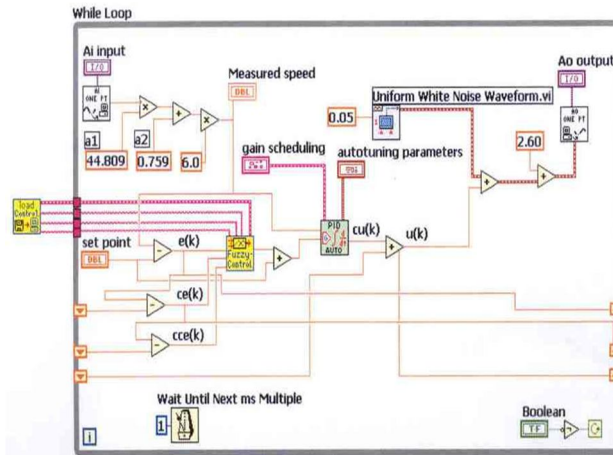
While Loop

Ai input

I/O

AI ONE PT

a1

44.809

a2

0.759

6.0

Measured speed

DBL

gain scheduling

autotuning parameters

0.05

Uniform White Noise Waveform.vi

Ao output

I/O

AO ONE PT

2.60

load Control

set point

DBL

e(k)

Fuzzy Control

PID AUTO

cu(k)

u(k)

ce(k)

cce(k)

Wait Until Next ms Multiple

1

Boolean

TF

i